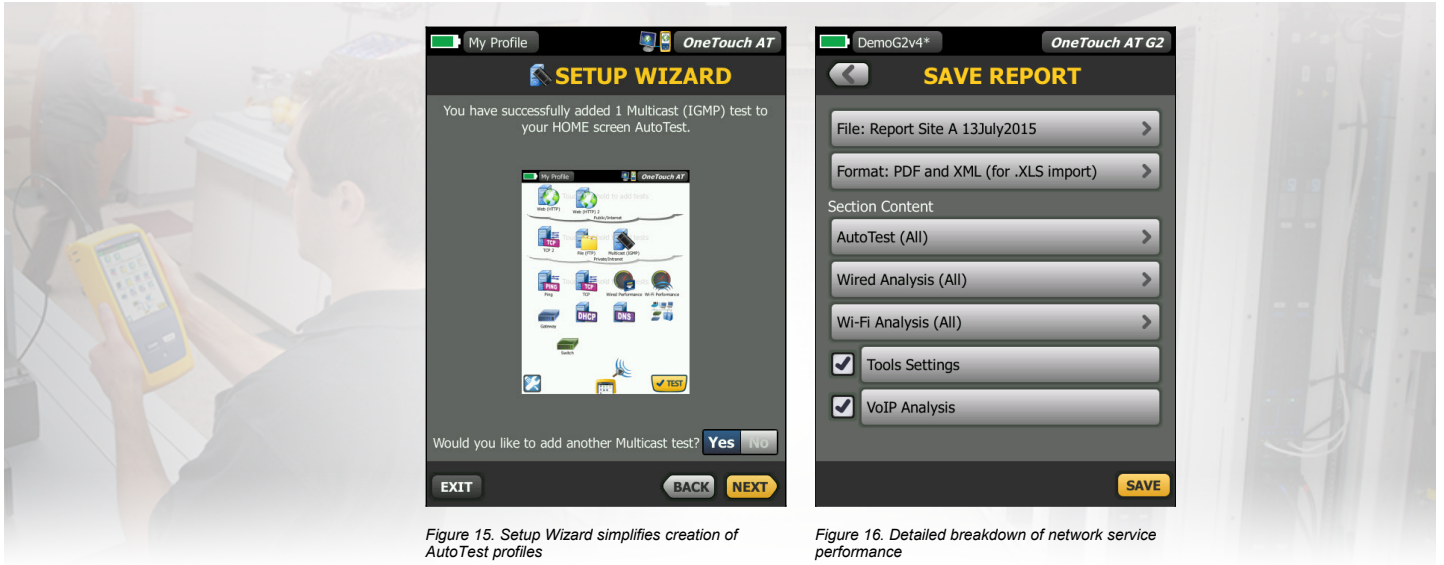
My Profile
OneTouch AT
SETUP WIZARD
You have successfully added 1 Multicast (IGMP) test to your HOME screen AutoTest.

My Profile
OneTouch AT
Web (HTTP)
Web (HTTP) 2
Public/Internet
TCP 2
File (FTP)
Multicast (IGMP)
Private/Intranet
PING
Ping
TCP
TCP
Wired Performance
Wi-Fi Performance
Gateway
DHCP
DNS
Switch
TEST

Would you like to add another Multicast test? Yes No
EXIT
BACK
NEXT

Figure 15. Setup Wizard simplifies creation of AutoTest profiles

DemoG2v4*
OneTouch AT G2
SAVE REPORT
File: Report Site A 13July2015
Format: PDF and XML (for .XLS import)
Section Content
AutoTest (All)
Wired Analysis (All)
Wi-Fi Analysis (All)
Tools Settings
VoIP Analysis
SAVE

Figure 16. Detailed breakdown of network service performance